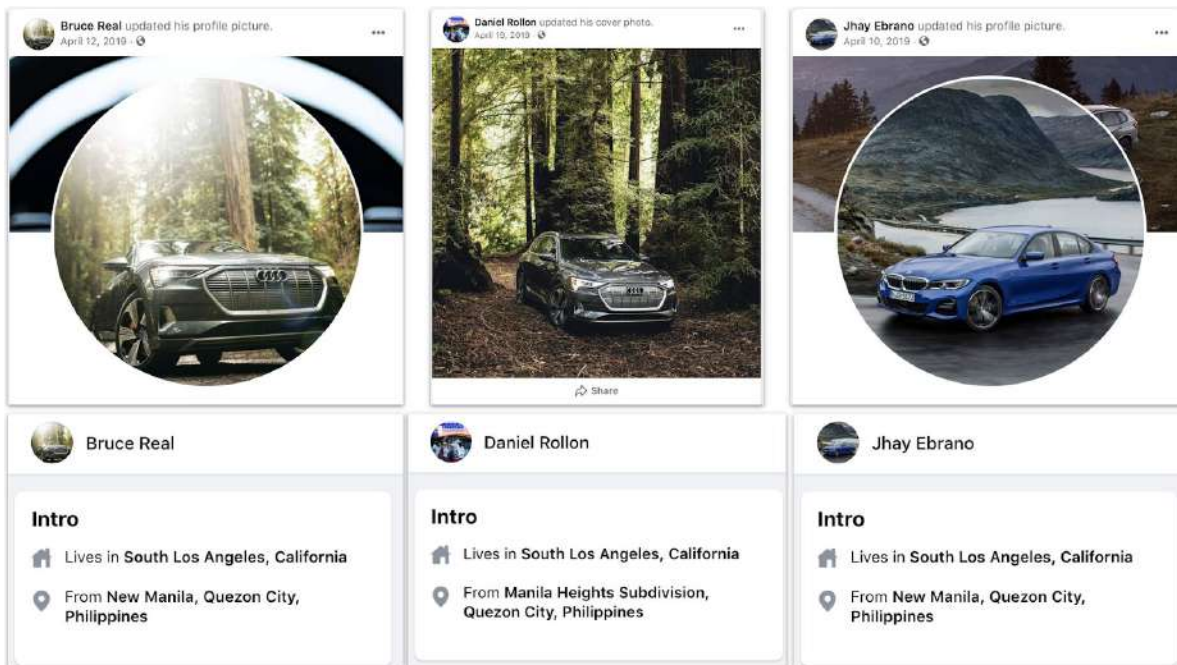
Bruce Real updated his profile picture.
April 12, 2019 ·

Daniel Rollon updated his cover photo.
April 10, 2019 ·

Share

Jhay Ebrano updated his profile picture.
April 10, 2019 ·

Bruce Real

Intro
Lives in South Los Angeles, California
From New Manila, Quezon City, Philippines

Daniel Rollon

Intro
Lives in South Los Angeles, California
From Manila Heights Subdivision, Quezon City, Philippines

Jhay Ebrano

Intro
Lives in South Los Angeles, California
From New Manila, Quezon City, Philippines